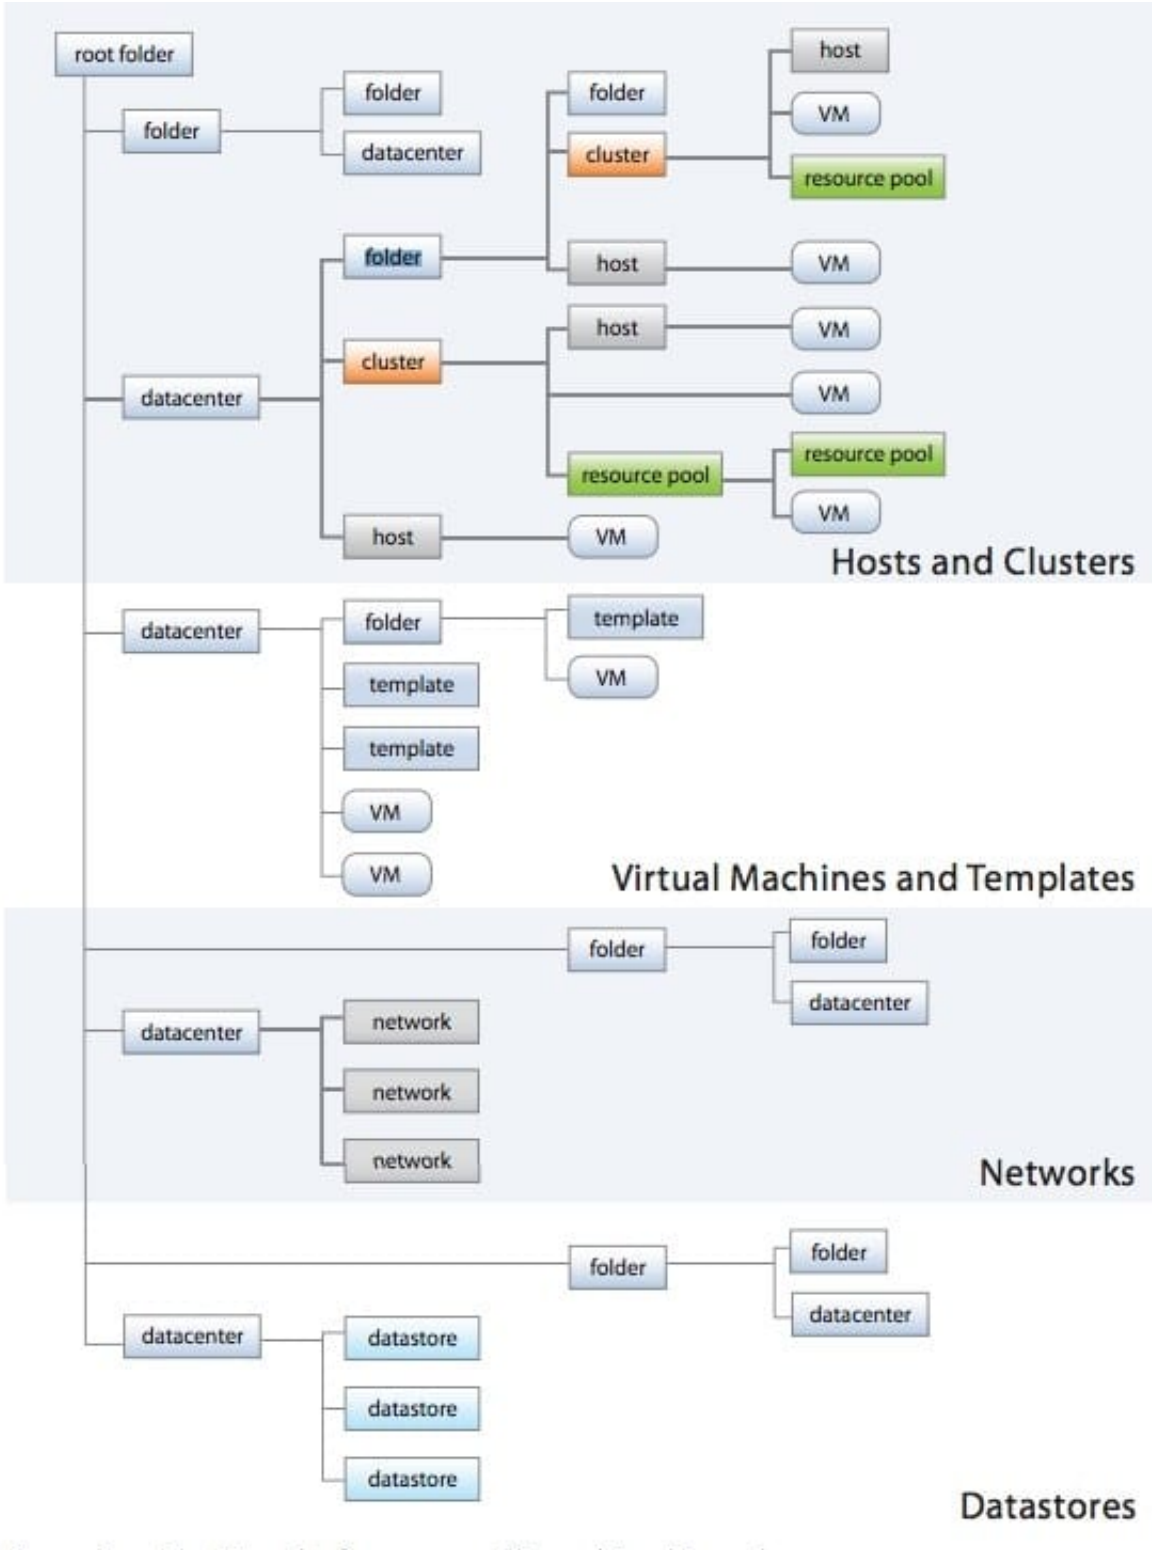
root folder
folder
folder
datacenter
folder
cluster
host
VM
resource pool
datacenter
folder
host
VM
cluster
host
VM
VM
resource pool
resource pool
VM
host
VM
Hosts and Clusters

datacenter
folder
template
VM
template
template
VM
VM
Virtual Machines and Templates

folder
folder
datacenter
datacenter
network
network
network
Networks

folder
folder
datacenter
datacenter
datastore
datastore
datastore
Datastores